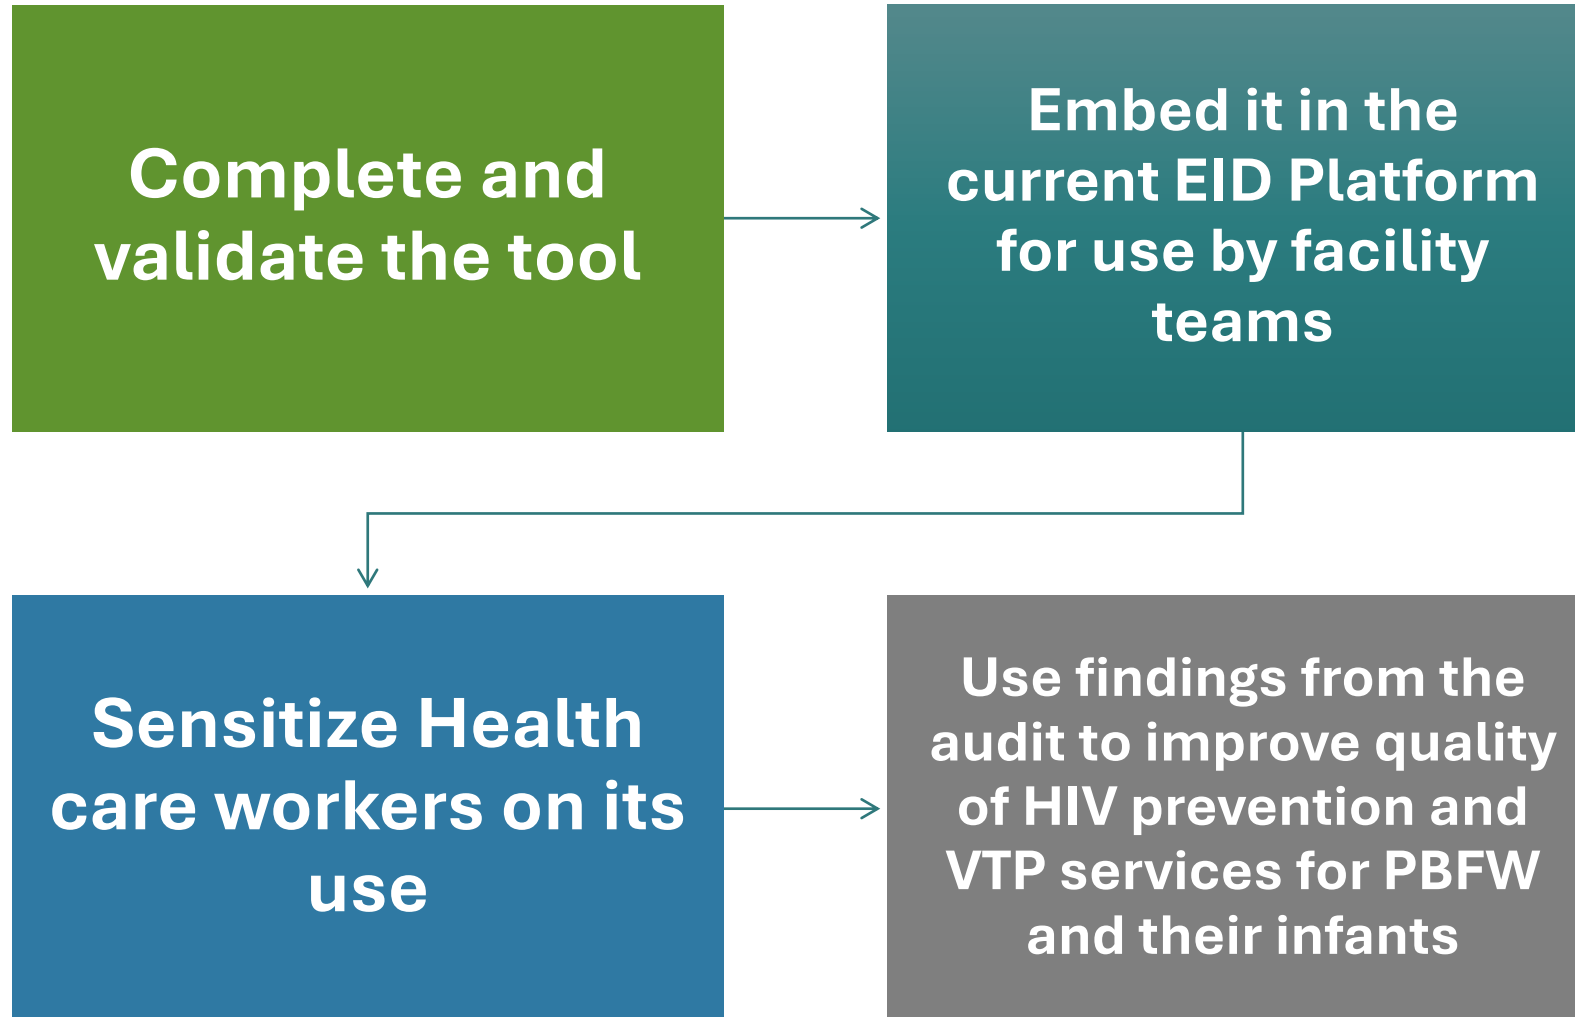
Complete and validate the tool

Embed it in the current EID Platform for use by facility teams

Sensitize Health care workers on its use

Use findings from the audit to improve quality of HIV prevention and VTP services for PBFW and their infants